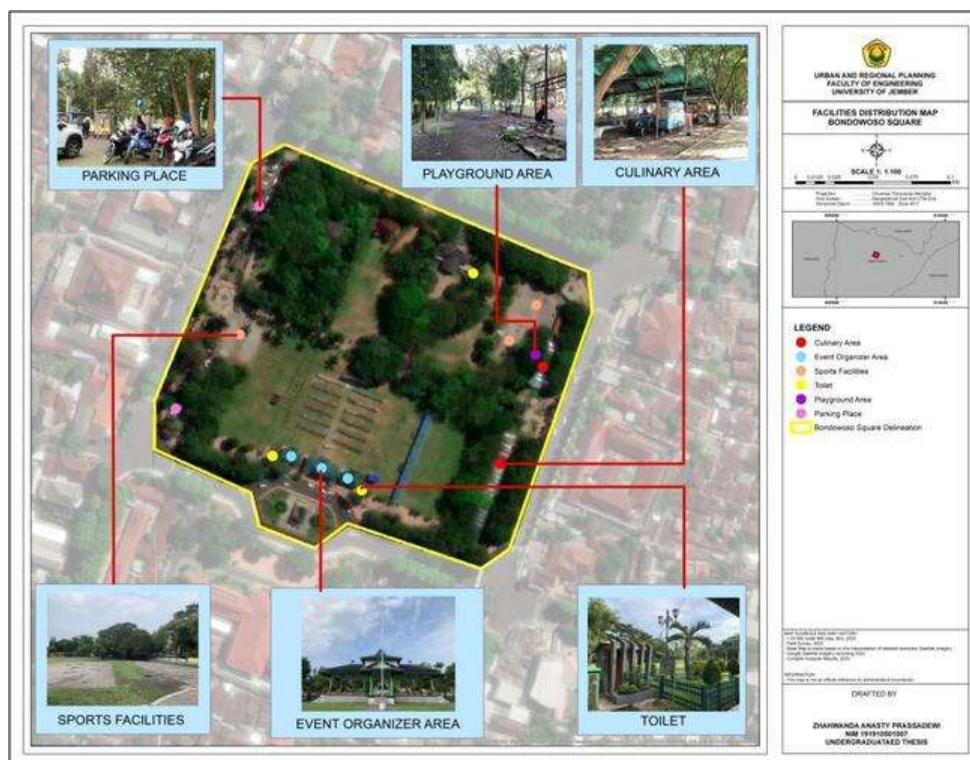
PARKING PLACE

PLAYGROUND AREA

CULINARY AREA

SPORTS FACILITIES

EVENT ORGANIZER AREA

TOILET

URBAN AND REGIONAL PLANNING
FACULTY OF ENGINEERING
UNIVERSITY OF JEMBER

FACILITIES DISTRIBUTION MAP
BONDOWOSO SQUARE

SCALE 1: 1.100

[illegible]

LEGEND
Culinary Area
Event Organizer Area
Sports Facilities
Toilet
Playground Area
Parking Place
Bondowoso Square Delineation

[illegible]

DRAFTED BY

ZHAHWANDA ANASTY PRASSADEWI
NIM 191910501007
UNDERGRADUATAED THESIS